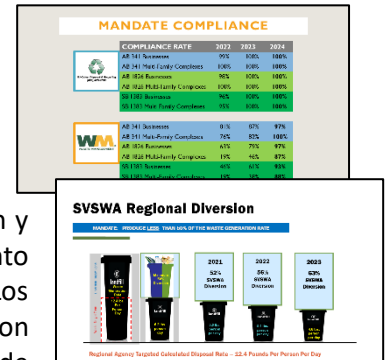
MANDATE COMPLIANCE

| COMPLIANCE RATE | 2022 | 2023 | 2024 |
|---|---|---|---|
| AB 341 Businesses | 99% | 100% | 100% |
| AB 341 Multi-Family Complexes | 100% | 100% | 100% |
| AB 1826 Businesses | 98% | 100% | 100% |
| AB 1826 Multi-Family Complexes | 100% | 100% | 100% |
| SB 1383 Businesses | 96% | 100% | 100% |
| SB 1383 Multi-Family Complexes | 95% | 100% | 100% |

WM

| | | | |
|---|---|---|---|
| AB 341 Businesses | 81% | 67% | 97% |
| AB 341 Multi-Family Complexes | 76% | 92% | 100% |
| AB 1826 Businesses | 61% | 75% | 97% |
| AB 1826 Multi-Family Complexes | 19% | 46% | 87% |
| SB 1383 Businesses | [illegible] | 66% | 95% |
| SB 1383 Multi-Family Complexes | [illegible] | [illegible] | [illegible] |

n y
nto
los
on
de

SVSWA Regional Diversion

MANDATE: REDUCE LESS THAN 50% OF THE WASTE GENERATION RATE

2021
52%
SVSWA
Diversion

2022
56%
SVSWA
Diversion

2023
63%
SVSWA
Diversion

Regional Agency Targeted Calculated Disposal Rate – 12.4 Pounds Per Person Per Day